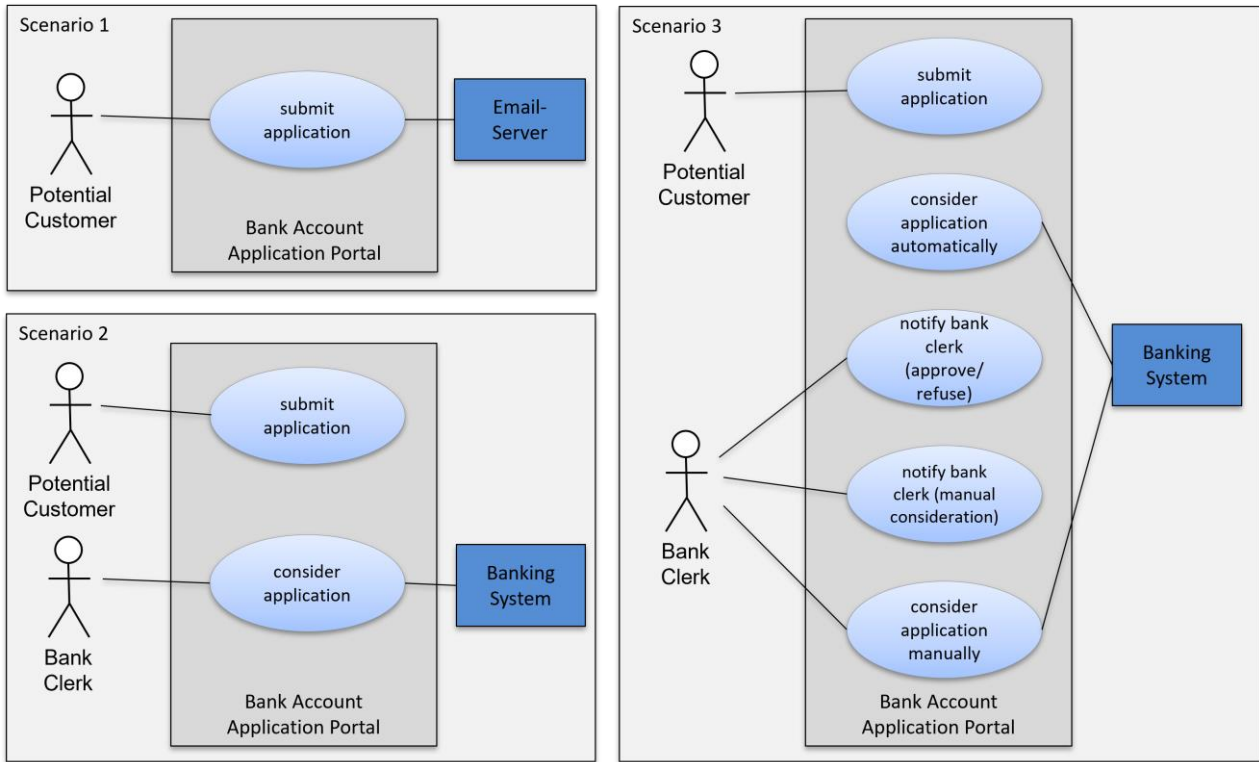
Scenario 1

Potential Customer

submit application

Email-Server

Bank Account Application Portal

Scenario 2

Potential Customer

submit application

Bank Clerk

consider application

Banking System

Bank Account Application Portal

Scenario 3

Potential Customer

submit application

consider application automatically

notify bank clerk (approve/ refuse)

Banking System

Bank Clerk

notify bank clerk (manual consideration)

consider application manually

Bank Account Application Portal